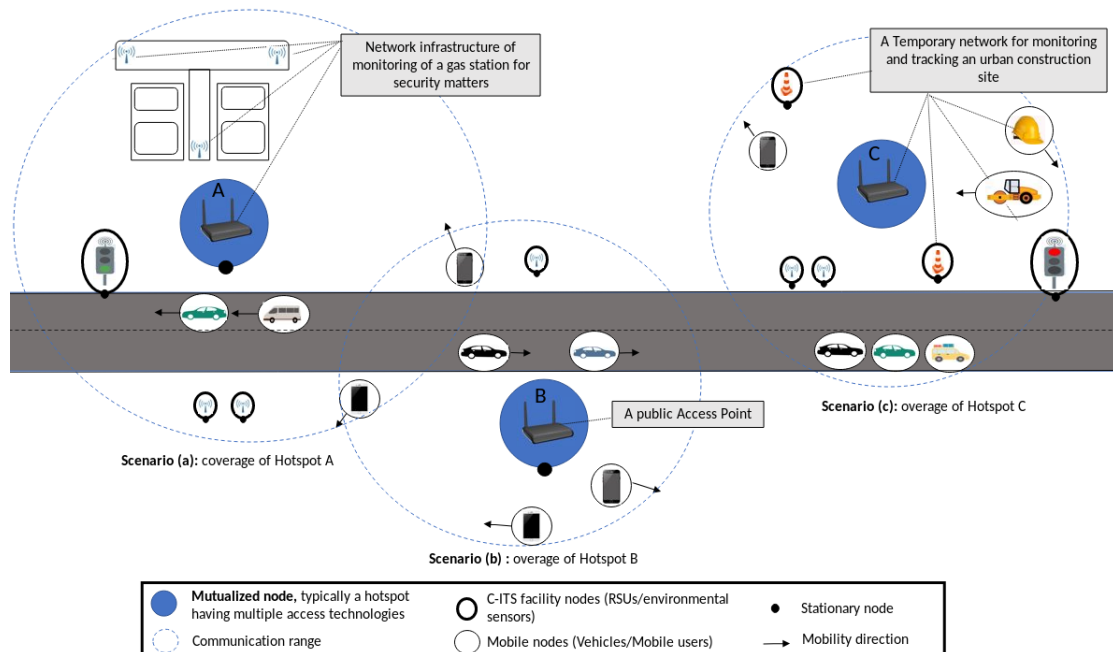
Network infrastructure of monitoring of a gas station for security matters

A Temporary network for monitoring and tracking an urban construction site

C

A

B

A public Access Point

Scenario (c): overage of Hotspot C

Scenario (a): coverage of Hotspot A

Scenario (b) : overage of Hotspot B

Mutualized node, typically a hotspot having multiple access technologies

C-ITS facility nodes (RSUs/environmental sensors)

Stationary node

Communication range

Mobile nodes (Vehicles/Mobile users)

Mobility direction